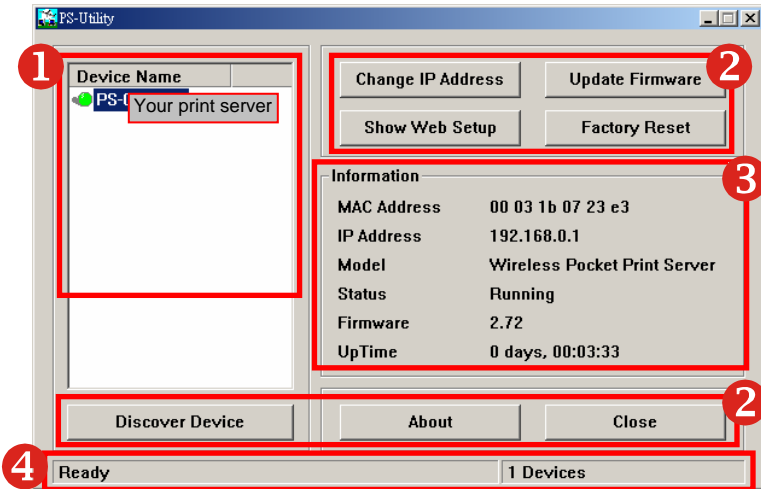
PS-Utility

1

Device Name

PS-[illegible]

Your print server

2

Change IP Address

Update Firmware

Show Web Setup

Factory Reset

3

Information

| MAC Address | 00 03 1b 07 23 e3 |
|---|---|
| IP Address | 192.168.0.1 |
| Model | Wireless Pocket Print Server |
| Status | Running |
| Firmware | 2.72 |
| UpTime | 0 days, 00:03:33 |

2

Discover Device

About

Close

4

Ready

1 Devices